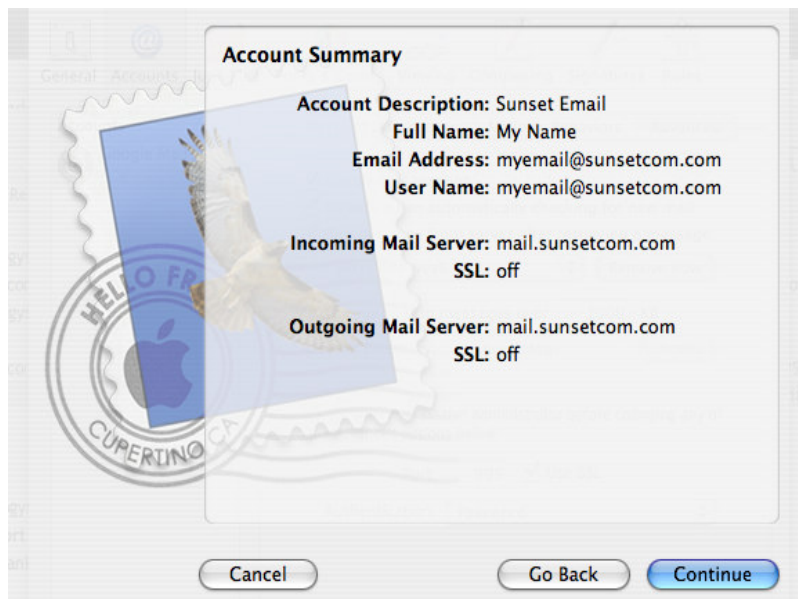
General Accounts

HELLO FR

CUPERTINO CA

Account Summary

Account Description: Sunset Email
Full Name: My Name
Email Address: myemail@sunsetcom.com
User Name: myemail@sunsetcom.com

Incoming Mail Server: mail.sunsetcom.com
SSL: off

Outgoing Mail Server: mail.sunsetcom.com
SSL: off

Cancel

Go Back

Continue